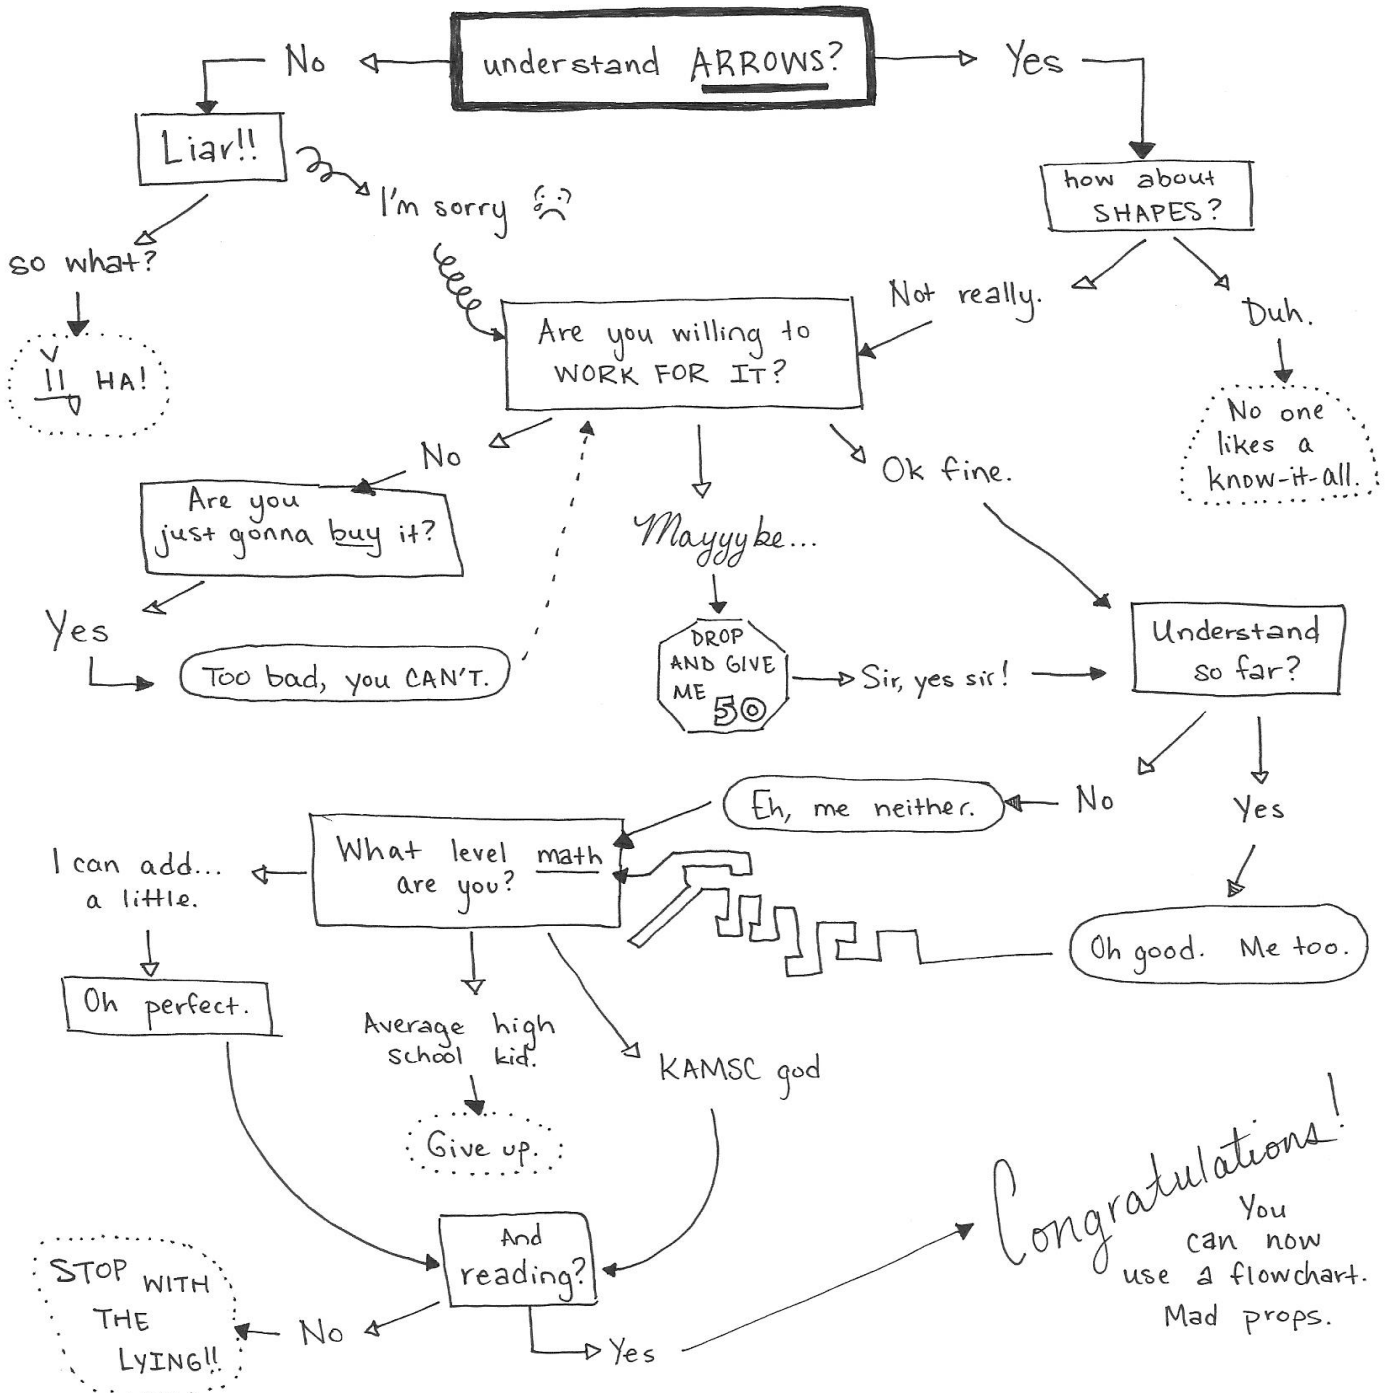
understand ARROWS?

No

Yes

Liar!!

I'm sorry ☹

so what?

HA!

how about SHAPES?

Not really.

Duh.

No one likes a know-it-all.

Are you willing to WORK FOR IT?

No

Are you just gonna buy it?

Yes

Too bad, you CAN'T.

Mayyybe...

DROP AND GIVE ME 50

Sir, yes sir!

Ok fine.

Understand so far?

No

Eh, me neither.

Yes

Oh good. Me too.

What level math are you?

I can add... a little.

Oh perfect.

Average high school kid.

Give up.

KAMSC god

And reading?

No

STOP WITH THE LYING!!

Yes

Congratulations!

You can now use a flowchart. Mad props.